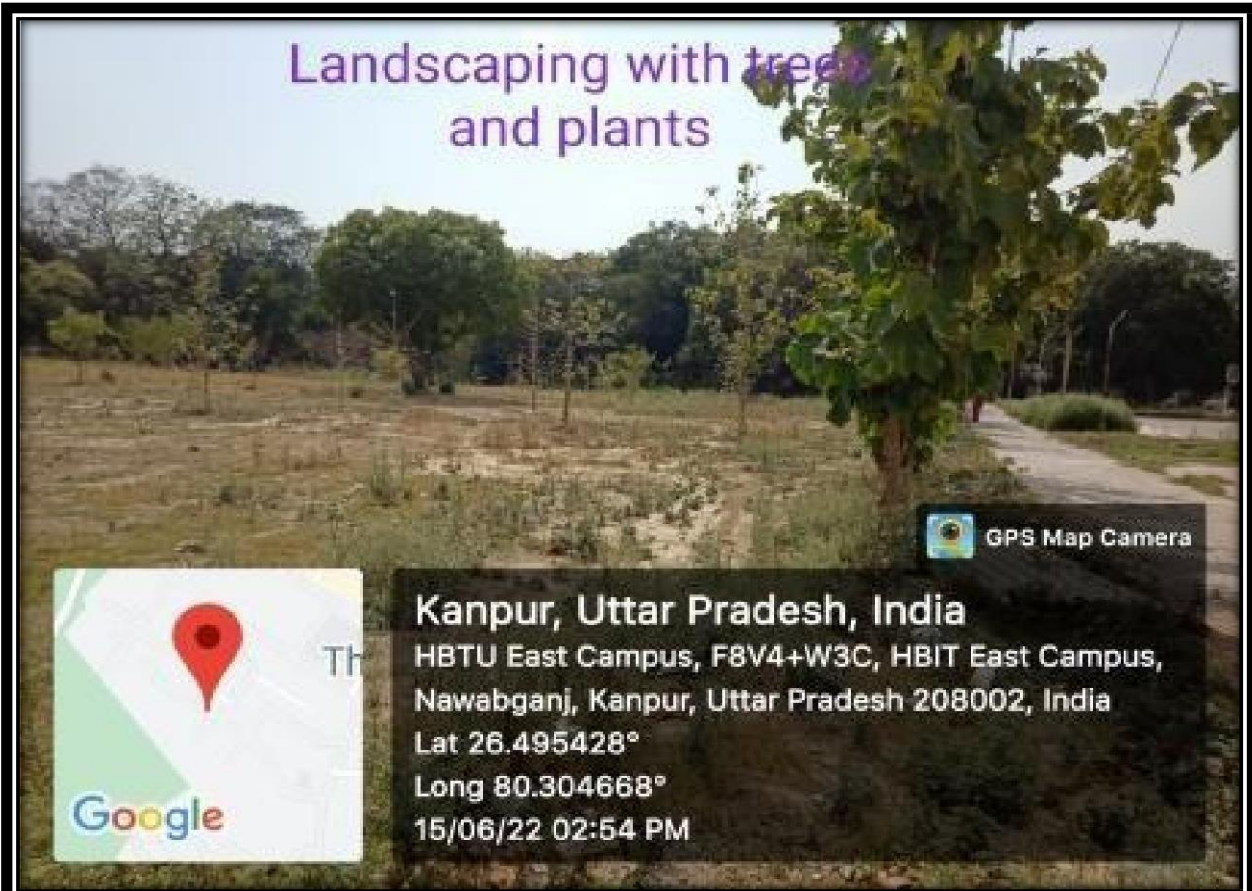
Landscaping with trees and plants

GPS Map Camera

Th

Google

Kanpur, Uttar Pradesh, India
HBTU East Campus, F8V4+W3C, HBIT East Campus, Nawabganj, Kanpur, Uttar Pradesh 208002, India
Lat 26.495428°
Long 80.304668°
15/06/22 02:54 PM